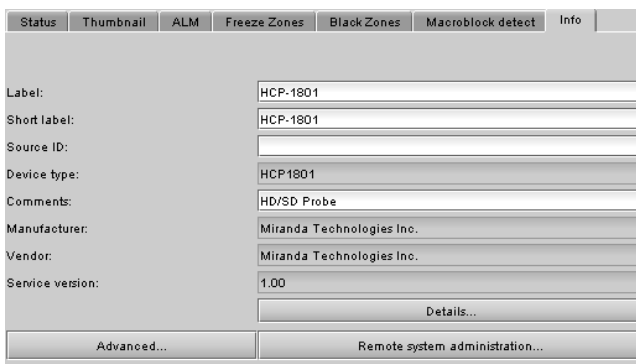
Status | Thumbnail | ALM | Freeze Zones | Black Zones | Macroblock detect | Info

Label: HCP-1801
Short label: HCP-1801
Source ID:
Device type: HCP1801
Comments: HD/SD Probe
Manufacturer: Miranda Technologies Inc.
Vendor: Miranda Technologies Inc.
Service version: 1.00

Details...

Advanced...

Remote system administration...